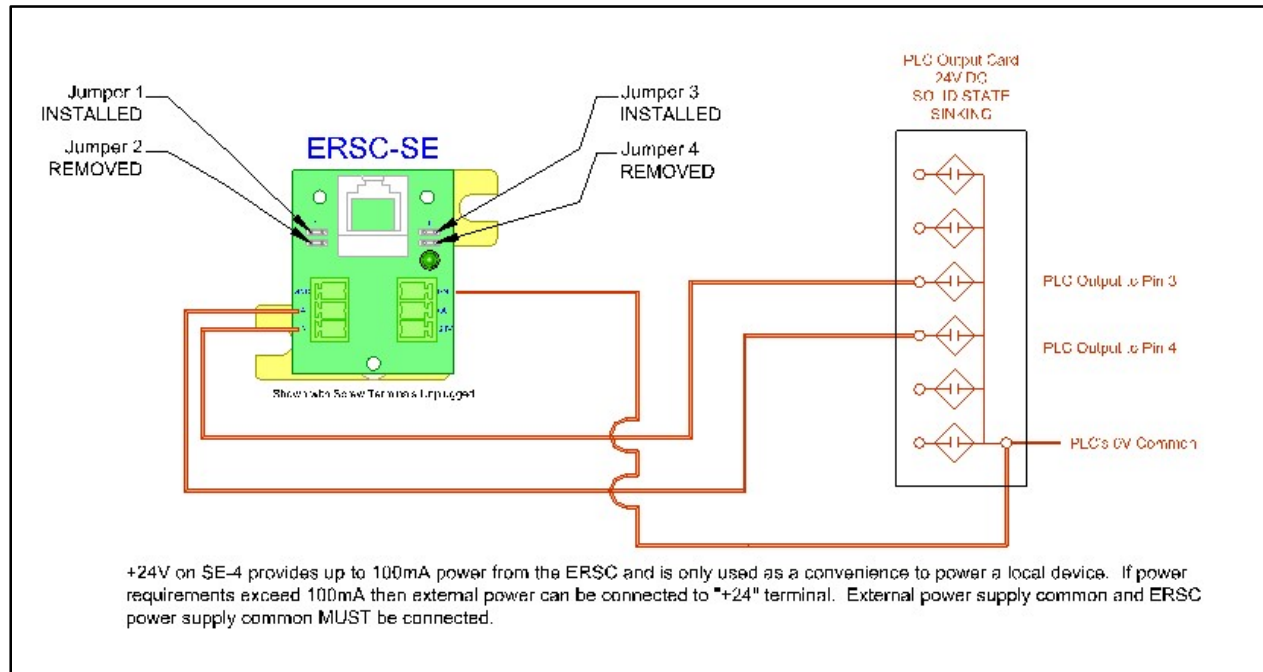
Jumper 1
INSTALLED

Jumper 2
REMOVED

ERSC-SE

Jumper 3
INSTALLED

Jumper 4
REMOVED

PLC Output Card
24V DC
SOLID STATE
SINKING

PLC Output to Pin 3

PLC Output to Pin 4

PLC's 0V Common

Shown with Screw Terminals Unplugged

+24V on SE-4 provides up to 100mA power from the ERSC and is only used as a convenience to power a local device. If power requirements exceed 100mA then external power can be connected to "+24" terminal. External power supply common and ERSC power supply common MUST be connected.